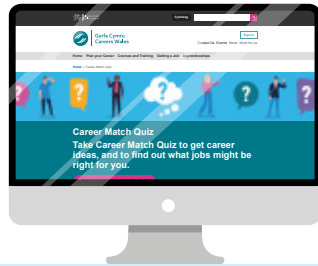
Cymraeg

Gyrfa Cymru
Careers Wales

Contact Us Events News Work for us

Home Plan your Career Courses and Training Getting a Job Apprenticeships

Home > Career Match Quiz

Career Match Quiz

Take Career Match Quiz to get career ideas, and to find out what jobs might be right for you.